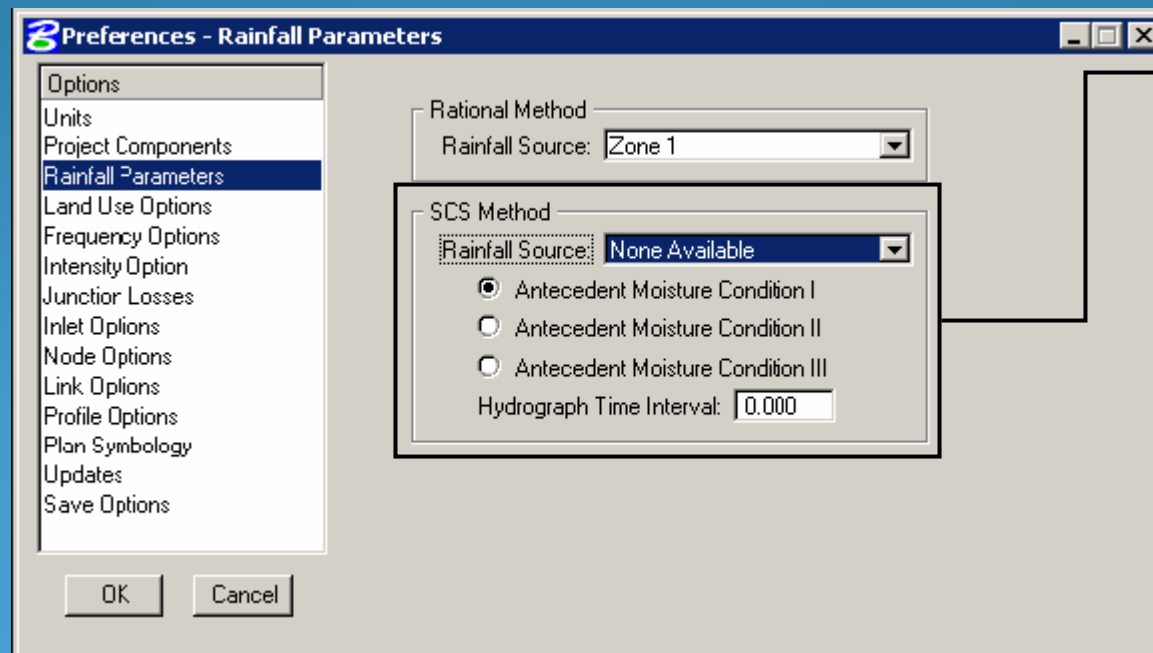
Preferences - Rainfall Parameters

Options
Units
Project Components
Rainfall Parameters
Land Use Options
Frequency Options
Intensity Option
Junction Losses
Inlet Options
Node Options
Link Options
Profile Options
Plan Symbology
Updates
Save Options

OK
Cancel

Rational Method
Rainfall Source: Zone 1

SCS Method
Rainfall Source: None Available
Antecedent Moisture Condition I
Antecedent Moisture Condition II
Antecedent Moisture Condition III
Hydrograph Time Interval: 0.000